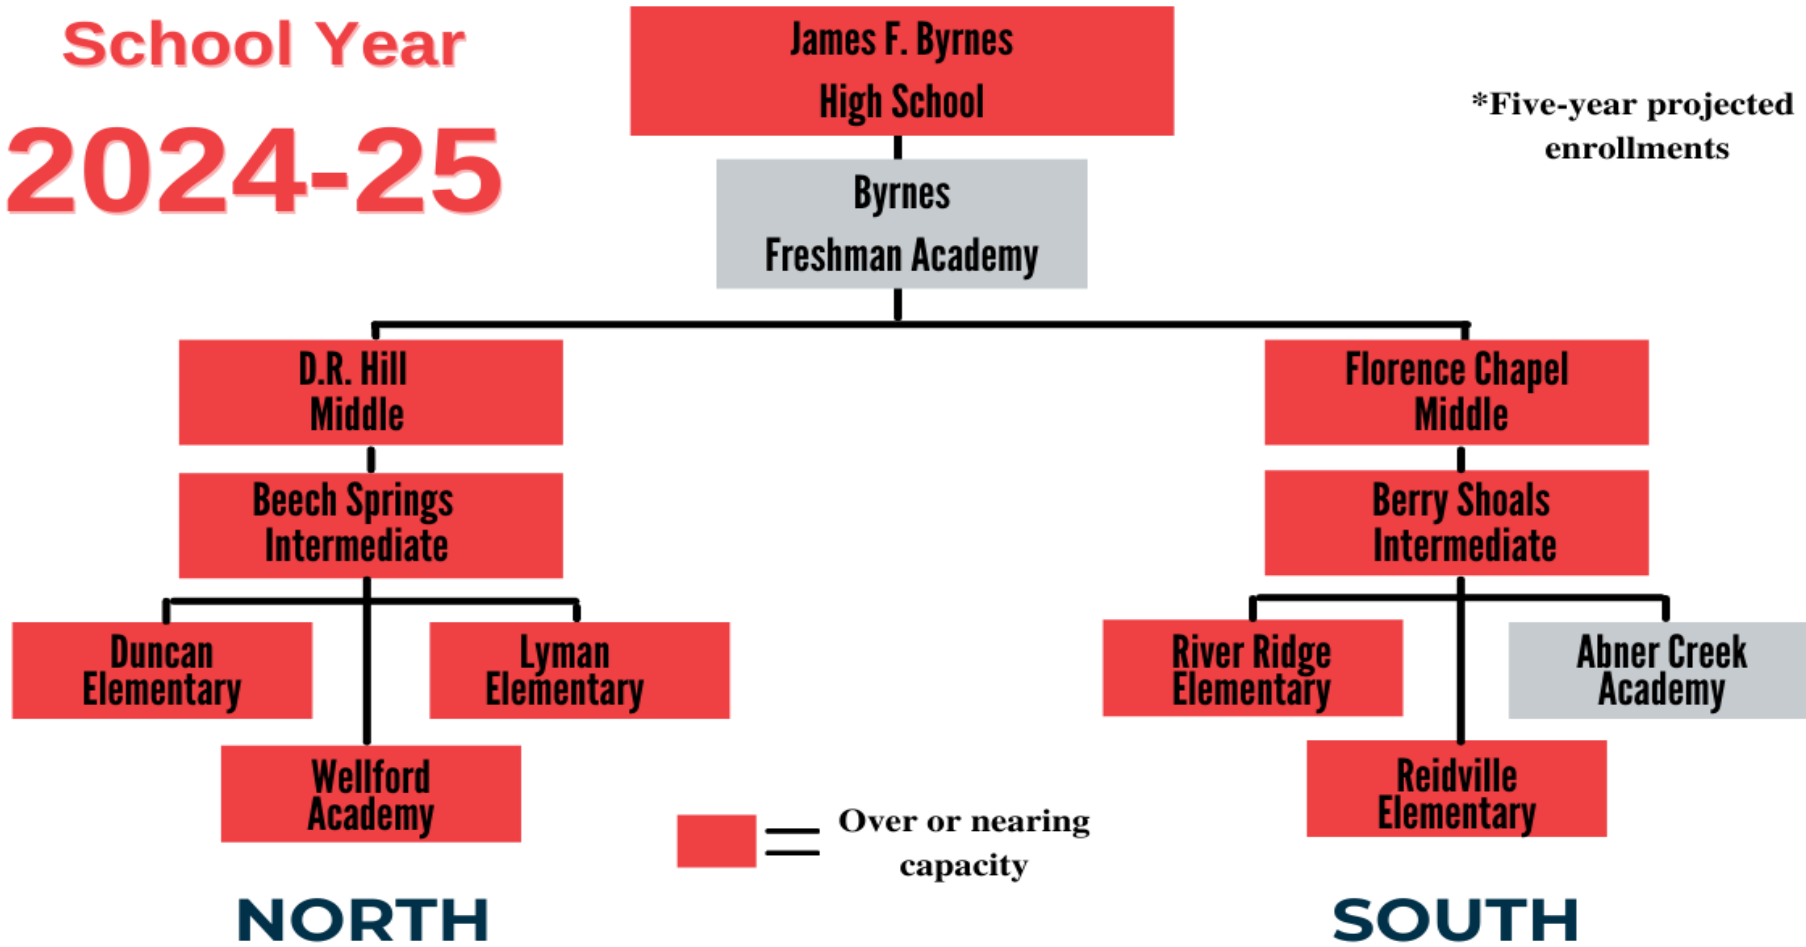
School Year
2024-25

James F. Byrnes High School

*Five-year projected enrollments

Byrnes Freshman Academy

D.R. Hill Middle

Florence Chapel Middle

Beech Springs Intermediate

Berry Shoals Intermediate

Duncan Elementary

Lyman Elementary

River Ridge Elementary

Abner Creek Academy

Wellford Academy

= Over or nearing capacity

Reidville Elementary

NORTH

SOUTH